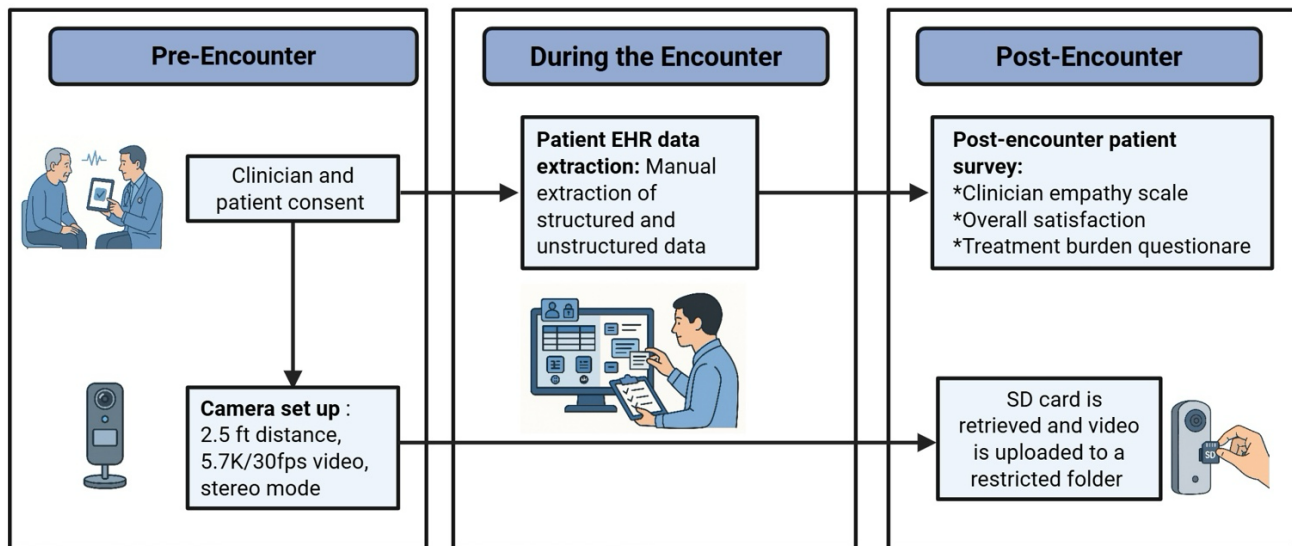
Pre-Encounter

Clinician and patient consent

Camera set up : 2.5 ft distance, 5.7K/30fps video, stereo mode

During the Encounter

Patient EHR data extraction: Manual extraction of structured and unstructured data

Post-Encounter

Post-encounter patient survey:
*Clinician empathy scale
*Overall satisfaction
*Treatment burden questionare

SD card is retrieved and video is uploaded to a restricted folder

SD